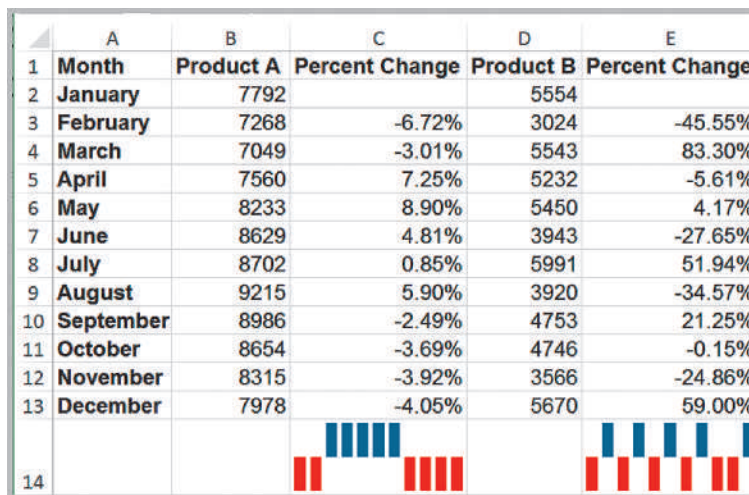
|  | A | B | C | D | E |
|---|---|---|---|---|---|
| 1 | Month | Product A | Percent Change | Product B | Percent Change |
| 2 | January | 7792 |  | 5554 |  |
| 3 | February | 7268 | -6.72% | 3024 | -45.55% |
| 4 | March | 7049 | -3.01% | 5543 | 83.30% |
| 5 | April | 7560 | 7.25% | 5232 | -5.61% |
| 6 | May | 8233 | 8.90% | 5450 | 4.17% |
| 7 | June | 8629 | 4.81% | 3943 | -27.65% |
| 8 | July | 8702 | 0.85% | 5991 | 51.94% |
| 9 | August | 9215 | 5.90% | 3920 | -34.57% |
| 10 | September | 8986 | -2.49% | 4753 | 21.25% |
| 11 | October | 8654 | -3.69% | 4746 | -0.15% |
| 12 | November | 8315 | -3.92% | 3566 | -24.86% |
| 13 | December | 7978 | -4.05% | 5670 | 59.00% |
| 14 |  |  |  |  |  |